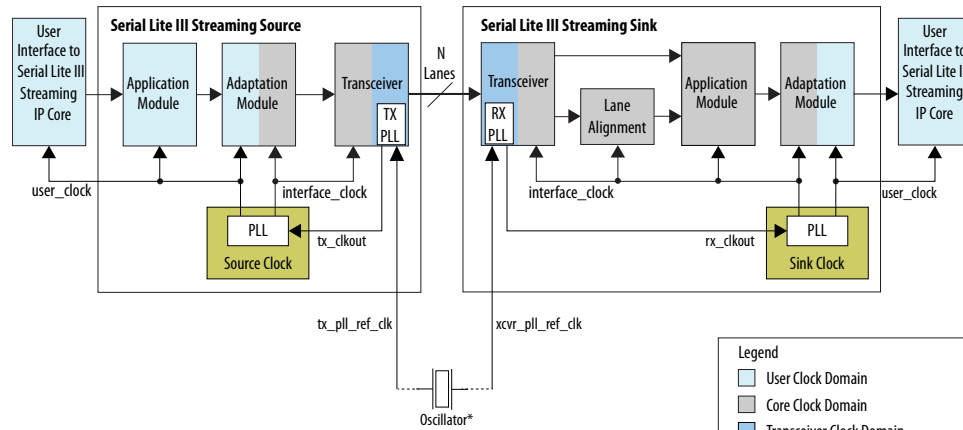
User Interface to Serial Lite III Streaming IP Core

Serial Lite III Streaming Source

Application Module

Adaptation Module

Transceiver

TX PLL

N Lanes

user_clock

interface_clock

PLL

tx_clkout

Source Clock

Serial Lite III Streaming Sink

Transceiver

RX PLL

Lane Alignment

Application Module

Adaptation Module

User Interface to Serial Lite III Streaming IP Core

interface_clock

user_clock

rx_clkout

PLL

Sink Clock

tx_pll_ref_clk

xcvr_pll_ref_clk

Oscillator*

Legend

User Clock Domain

Core Clock Domain

Transceiver Clock Domain